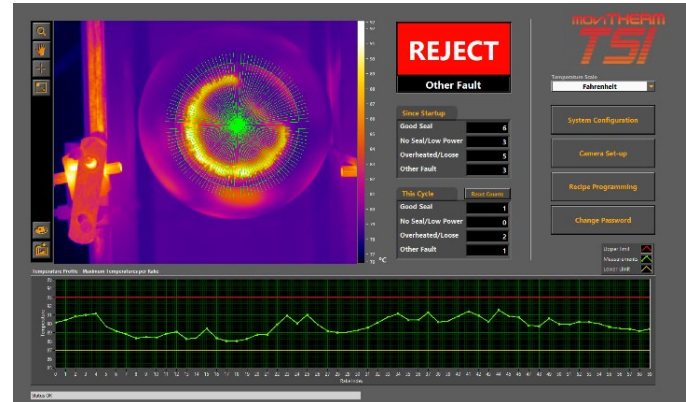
REJECT
Other Fault

MOVITHERM
TSI

Temperature Scale
Fahrenheit

Since Startup
| | |
|---|---|
| Good Seal | 6 |
| No Seal/Low Power | 3 |
| Overheated/Loose | 5 |
| Other Fault | 3 |

This Cycle
Reset Counts
| | |
|---|---|
| Good Seal | 1 |
| No Seal/Low Power | 0 |
| Overheated/Loose | 2 |
| Other Fault | 1 |

System Configuration
Camera Set-up
Recipe Programming
Change Password

Upper limit
Measurements
Lower limit

°C

Temperature Profile - Maximum Temperature per Radii

Status OK